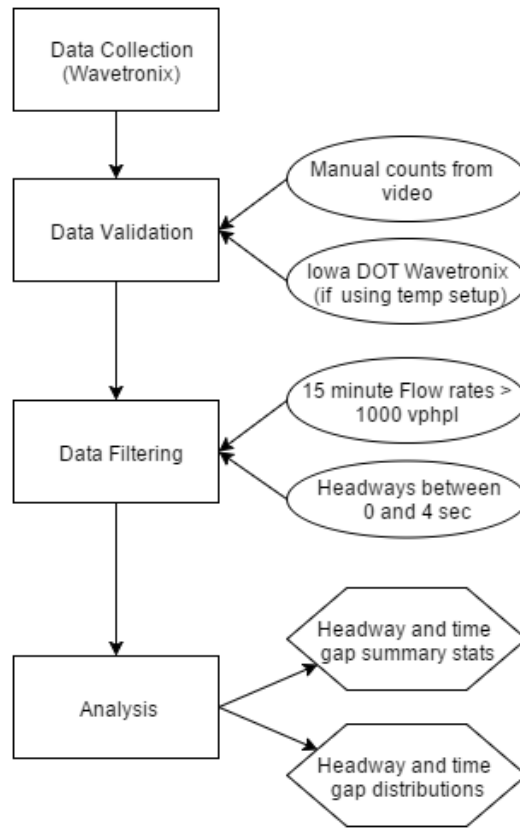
Data Collection (Wavetronix)

Data Validation

Manual counts from video

Iowa DOT Wavetronix (if using temp setup)

Data Filtering

15 minute Flow rates > 1000 vphpl

Headways between 0 and 4 sec

Analysis

Headway and time gap summary stats

Headway and time gap distributions